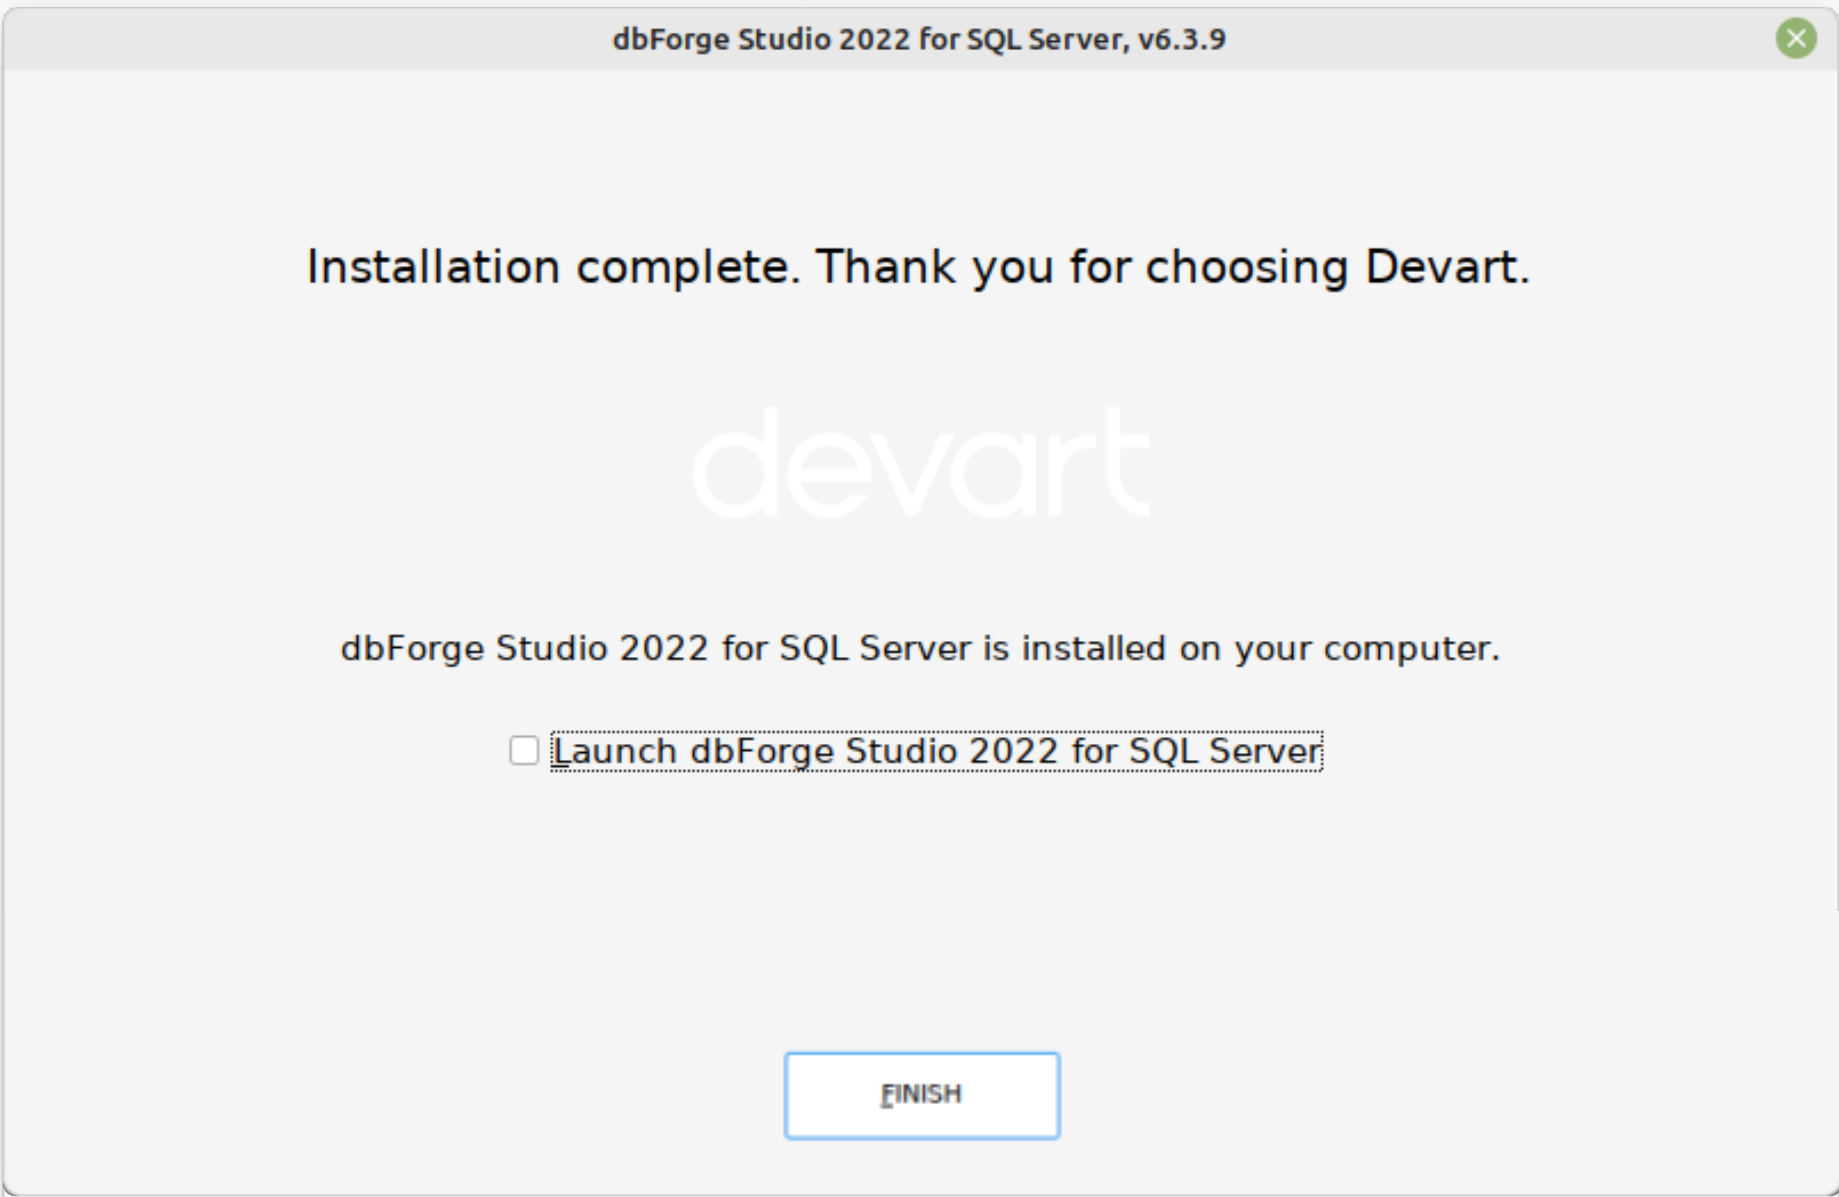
dbForge Studio 2022 for SQL Server, v6.3.9

Installation complete. Thank you for choosing Devart.

devart

dbForge Studio 2022 for SQL Server is installed on your computer.

Launch dbForge Studio 2022 for SQL Server

FINISH